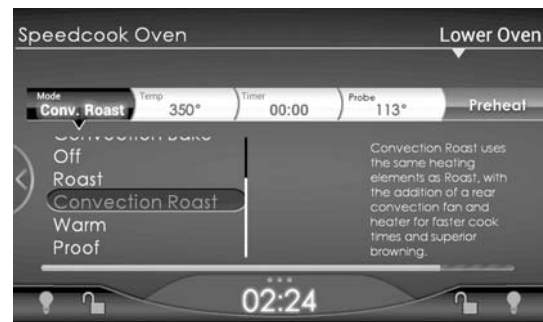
Speedcook Oven

Lower Oven

Mode
Conv. Roast

Temp
350°

Timer
00:00

Probe
113°

Preheat

Convection Bake
Off
Roast
Convection Roast
Warm
Proof

Convection Roast uses the same heating elements as Roast, with the addition of a rear convection fan and heater for faster cook times and superior browning.

02:24